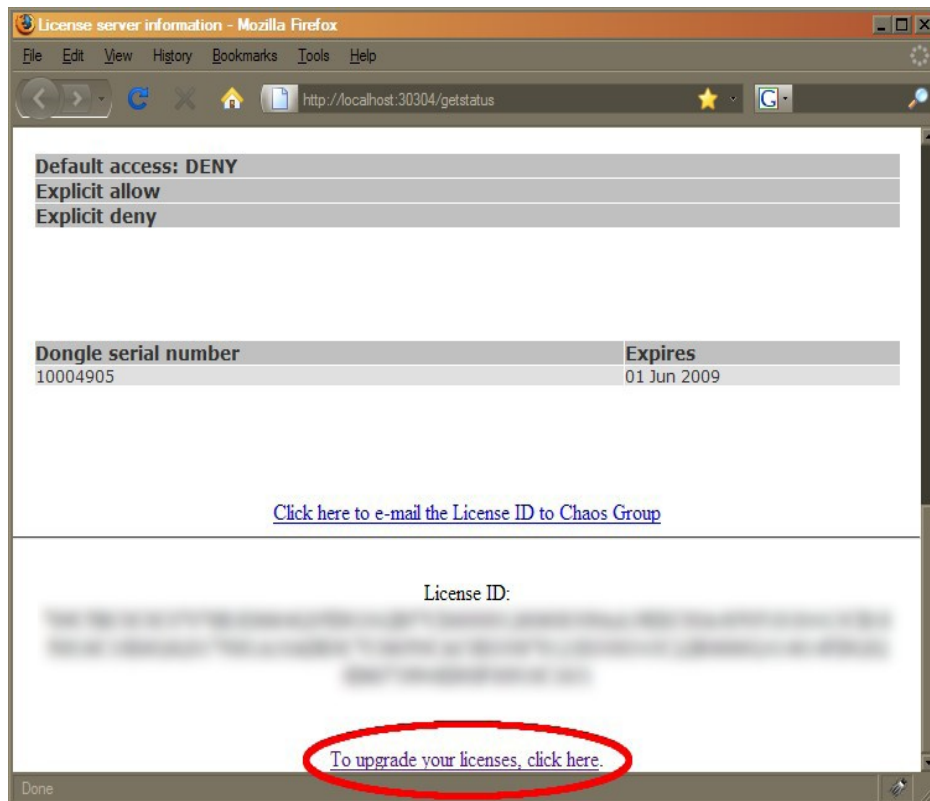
License server information - Mozilla Firefox

File Edit View History Bookmarks Tools Help

http://localhost:30304/getstatus

Default access: DENY
Explicit allow
Explicit deny

| Dongle serial number | Expires |
|---|---|
| 10004905 | 01 Jun 2009 |

Click here to e-mail the License ID to Chaos Group

License ID:
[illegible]

To upgrade your licenses, click here.

Done